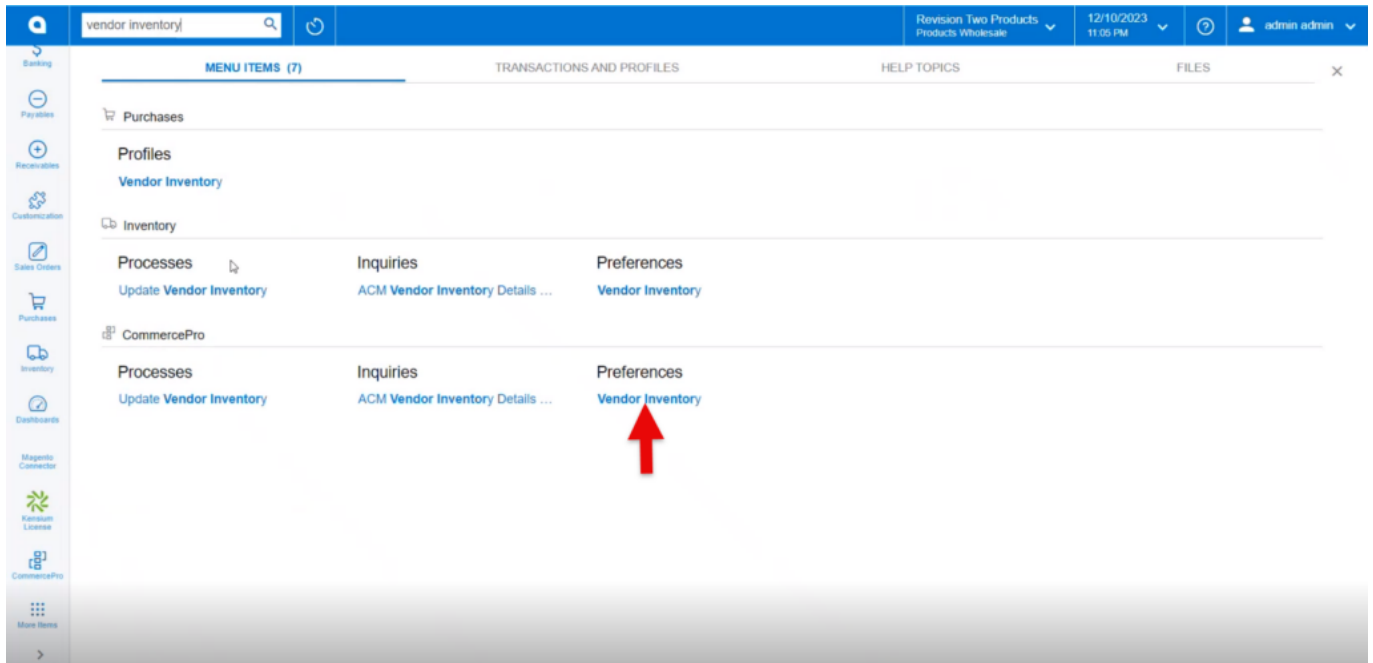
vendor inventory

Revision Two Products
Products Wholesale

12/10/2023
11:05 PM

admin admin

Banking
Payables
Receivables
Customization
Sales Orders
Purchases
Inventory
Dashboards
Magento Connector
Kensium License
CommercePro
More Items

MENU ITEMS (7)
TRANSACTIONS AND PROFILES
HELP TOPICS
FILES

Purchases

Profiles
Vendor Inventory

Inventory

Processes
Update Vendor Inventory

Inquiries
ACM Vendor Inventory Details ...

Preferences
Vendor Inventory

CommercePro

Processes
Update Vendor Inventory

Inquiries
ACM Vendor Inventory Details ...

Preferences
Vendor Inventory